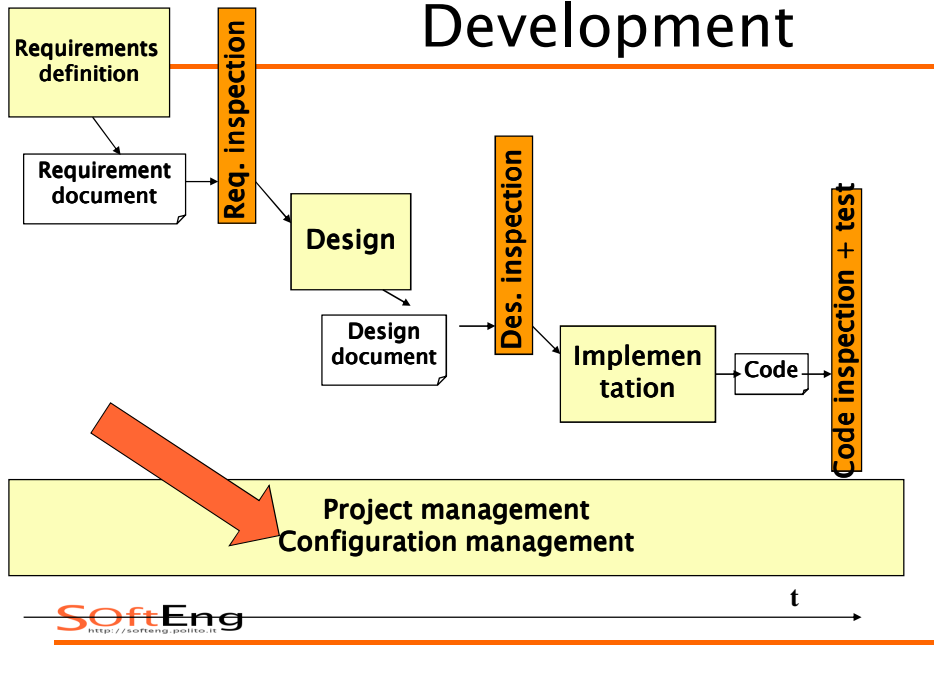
Development

Requirements definition

Req. inspection

Requirement document

Design

Des. inspection

Design document

Implemen tation

Code

Code inspection + test

Project management
Configuration management

t

SoftEng
http://softeng.polito.it